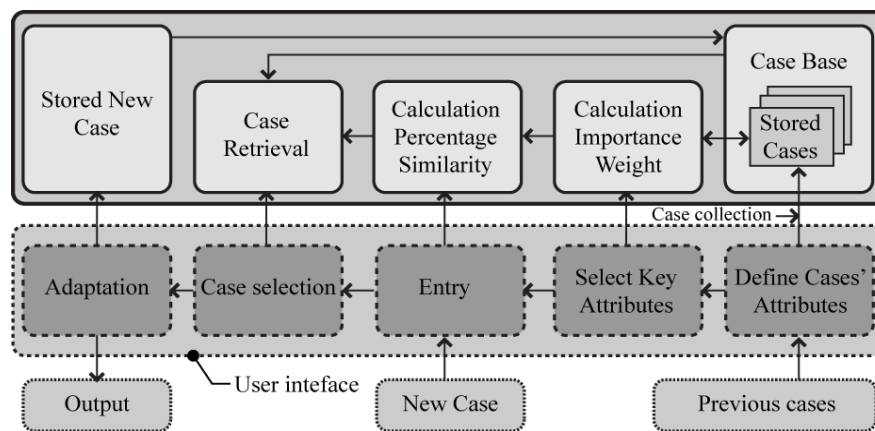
Stored New Case

Case Retrieval

Calculation Percentage Similarity

Calculation Importance Weight

Case Base

Stored Cases

Case collection

Adaptation

Case selection

Entry

Select Key Attributes

Define Cases' Attributes

User inteface

Output

New Case

Previous cases